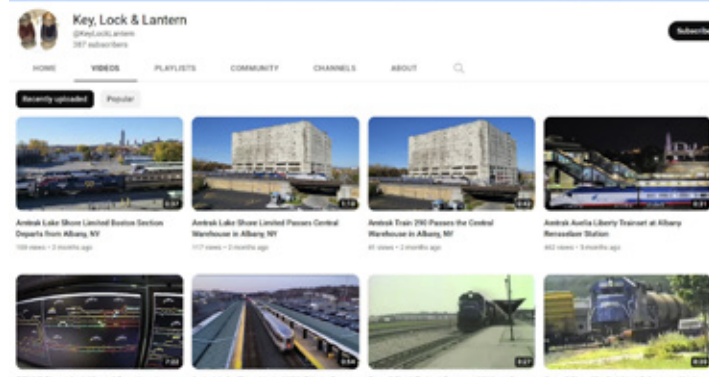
Key, Lock & Lantern
@KeyLockLantern
387 subscribers

Subscribe

HOME VIDEOS PLAYLISTS COMMUNITY CHANNELS ABOUT

Recently uploaded Popular

0:37
Amtrak Lake Shore Limited Boston Section Departs from Albany, NY
108 views • 2 months ago

1:18
Amtrak Lake Shore Limited Passes Central Warehouse in Albany, NY
117 views • 2 months ago

0:42
Amtrak Train 290 Passes the Central Warehouse in Albany, NY
81 views • 2 months ago

0:31
Amtrak Acela Liberty Trainset at Albany Rensselaer Station
462 views • 5 months ago

7:22

0:54

0:27

0:24